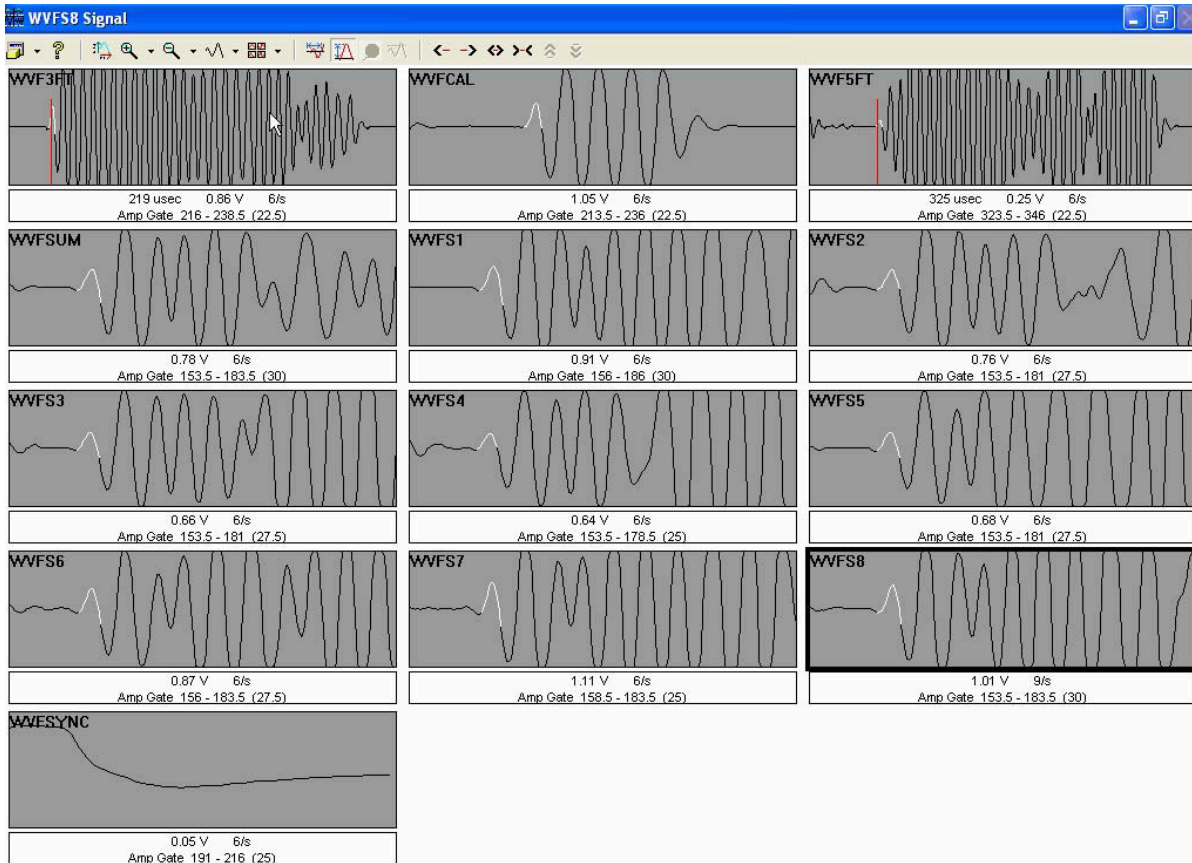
WVFS8 Signal

WVF3FT
219 usec 0.86 V 6/s
Amp Gate 216 - 238.5 (22.5)

WVFCAL
1.05 V 6/s
Amp Gate 213.5 - 236 (22.5)

WVF5FT
325 usec 0.25 V 6/s
Amp Gate 323.5 - 346 (22.5)

WVFSUM
0.78 V 6/s
Amp Gate 153.5 - 183.5 (30)

WVFS1
0.91 V 6/s
Amp Gate 156 - 186 (30)

WVFS2
0.76 V 6/s
Amp Gate 153.5 - 181 (27.5)

WVFS3
0.66 V 6/s
Amp Gate 153.5 - 181 (27.5)

WVFS4
0.64 V 6/s
Amp Gate 153.5 - 178.5 (25)

WVFS5
0.68 V 6/s
Amp Gate 153.5 - 181 (27.5)

WVFS6
0.87 V 6/s
Amp Gate 156 - 183.5 (27.5)

WVFS7
1.11 V 6/s
Amp Gate 158.5 - 183.5 (25)

WVFS8
1.01 V 9/s
Amp Gate 153.5 - 183.5 (30)

WVFSYNC
0.05 V 6/s
Amp Gate 191 - 216 (25)